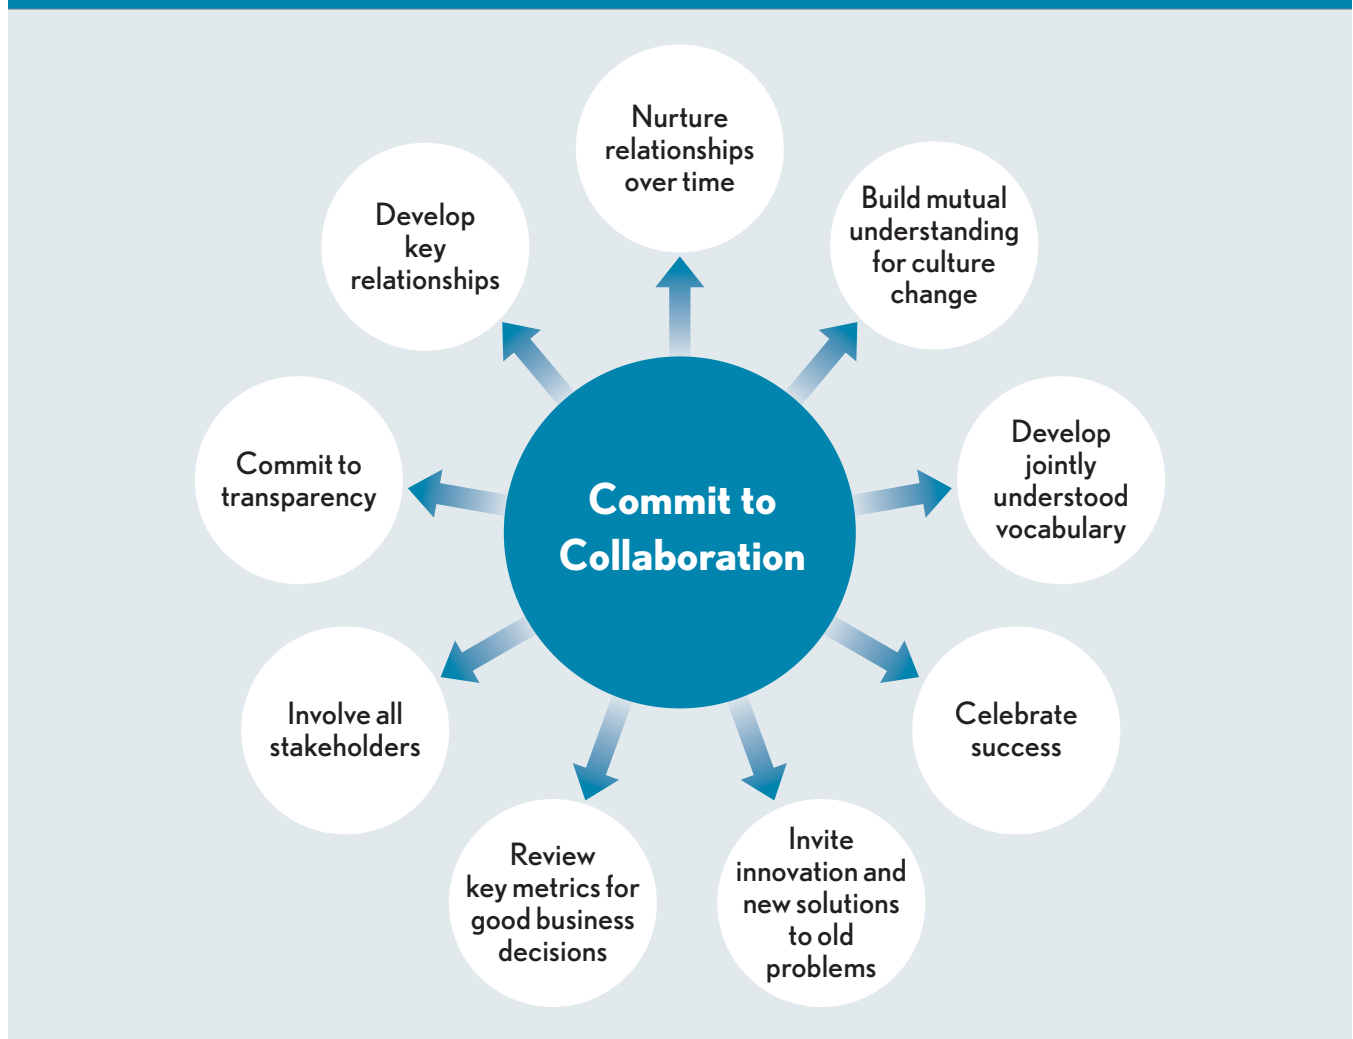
Commit to Collaboration

Nurture relationships over time

Build mutual understanding for culture change

Develop jointly understood vocabulary

Celebrate success

Invite innovation and new solutions to old problems

Review key metrics for good business decisions

Involve all stakeholders

Commit to transparency

Develop key relationships